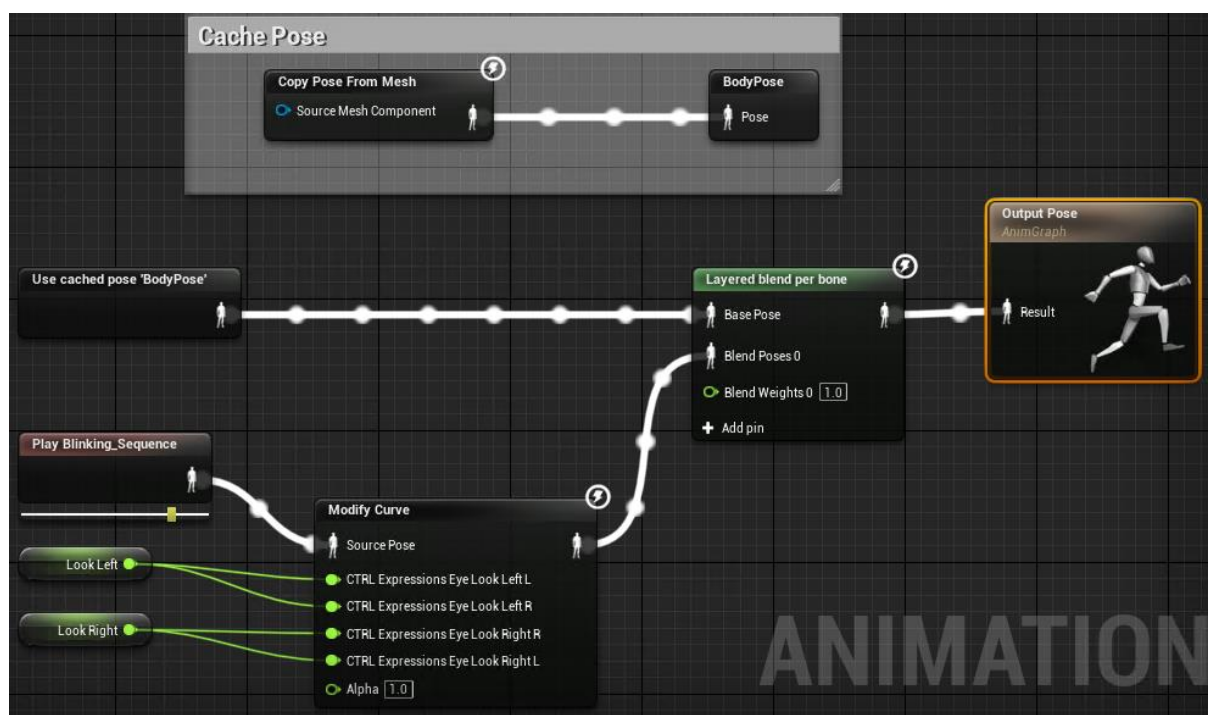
Cache Pose

Copy Pose From Mesh
Source Mesh Component

BodyPose
Pose

Output Pose
AnimGraph
Result

Use cached pose 'BodyPose'

Layered blend per bone
Base Pose
Blend Poses 0
Blend Weights 0 1.0
Add pin

Play Blinking_Sequence

Modify Curve
Source Pose
CTRL Expressions Eye Look Left L
CTRL Expressions Eye Look Left R
CTRL Expressions Eye Look Right R
CTRL Expressions Eye Look Right L
Alpha 1.0

Look Left

Look Right

ANIMATION